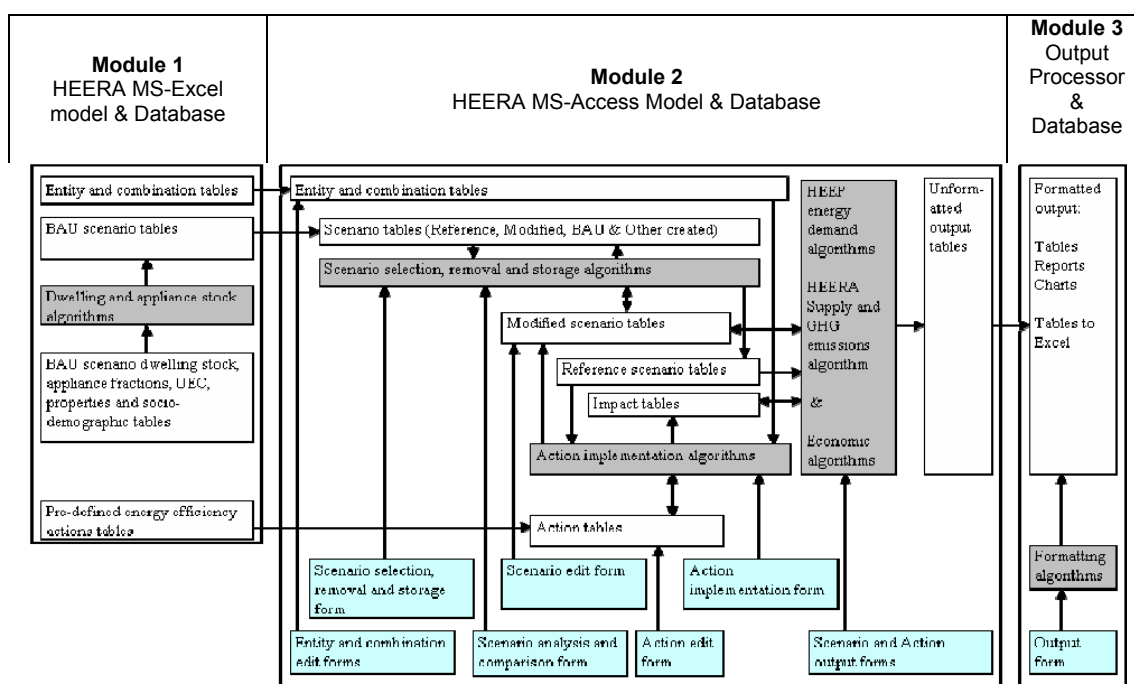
Module 1
HEERA MS-Excel model & Database

Module 2
HEERA MS-Access Model & Database

Module 3
Output Processor & Database

Entity and combination tables

BAU scenario tables

Dwelling and appliance stock algorithms

BAU scenario dwelling stock, appliance fractions, UEC, properties and socio-demographic tables

Pre-defined energy efficiency actions tables

Entity and combination tables

Scenario tables (Reference, Modified, BAU & Other created)

Scenario selection, removal and storage algorithms

Modified scenario tables

Reference scenario tables

Impact tables

Action implementation algorithms

Action tables

HEEP energy demand algorithms

HEERA Supply and GHG emissions algorithm

&

Economic algorithms

Unformatted output tables

Formatted output:

Tables
Reports
Charts

Tables to Excel

Formatting algorithms

Scenario selection, removal and storage form

Scenario edit form

Action implementation form

Entity and combination edit forms

Scenario analysis and comparison form

Action edit form

Scenario and Action output forms

Output form